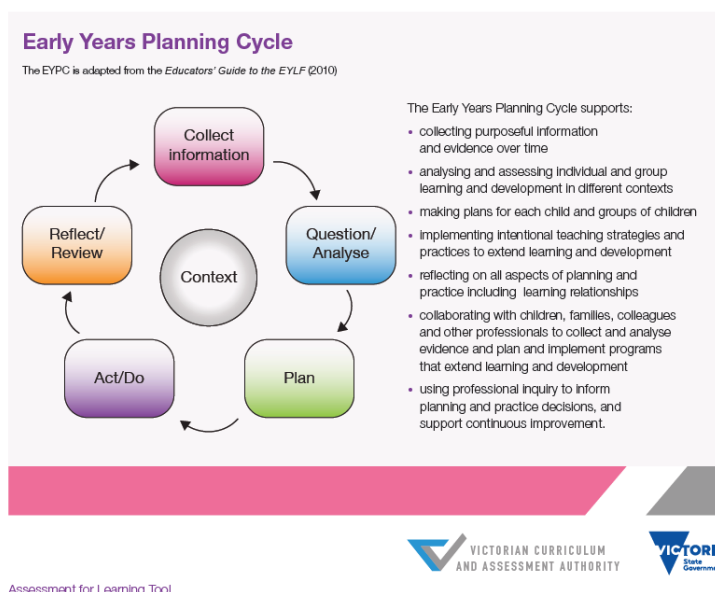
Early Years Planning Cycle

The EYPC is adapted from the *Educators' Guide to the EYLF* (2010)

Collect information

Question/ Analyse

Plan

Act/Do

Reflect/ Review

Context

The Early Years Planning Cycle supports:

• collecting purposeful information and evidence over time

• analysing and assessing individual and group learning and development in different contexts

• making plans for each child and groups of children

• implementing intentional teaching strategies and practices to extend learning and development

• reflecting on all aspects of planning and practice including learning relationships

• collaborating with children, families, colleagues and other professionals to collect and analyse evidence and plan and implement programs that extend learning and development

• using professional inquiry to inform planning and practice decisions, and support continuous improvement.

VICTORIAN CURRICULUM AND ASSESSMENT AUTHORITY

VICTORI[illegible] State Governm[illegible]

Assessment for Learning Tool